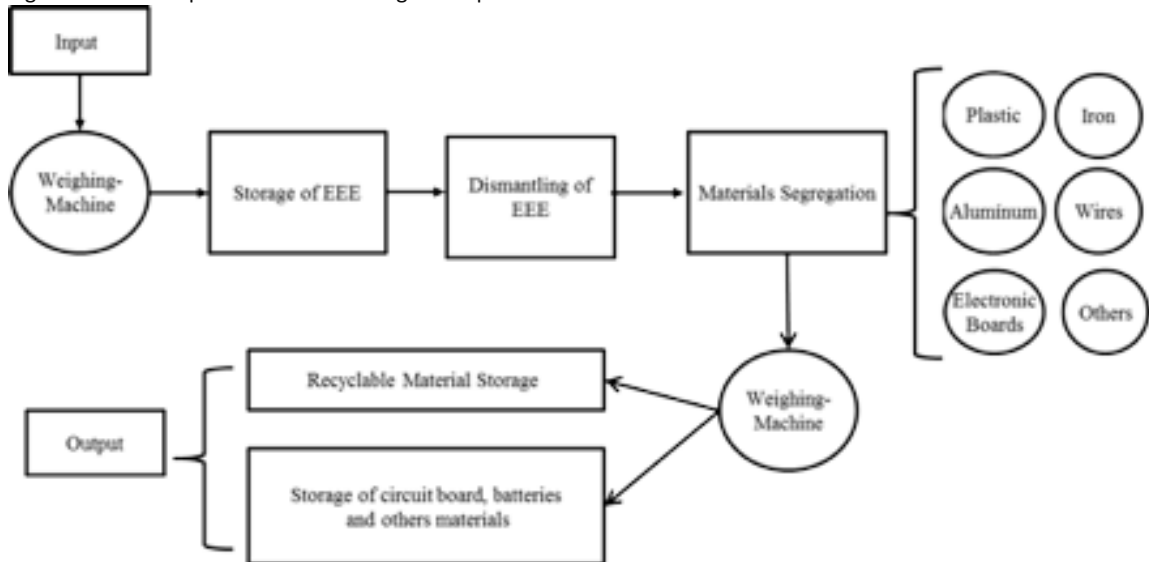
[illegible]

Input

Weighing-Machine

Storage of EEE

Dismantling of EEE

Materials Segregation

Plastic

Iron

Aluminum

Wires

Electronic Boards

Others

Weighing-Machine

Recyclable Material Storage

Output

Storage of circuit board, batteries and others materials